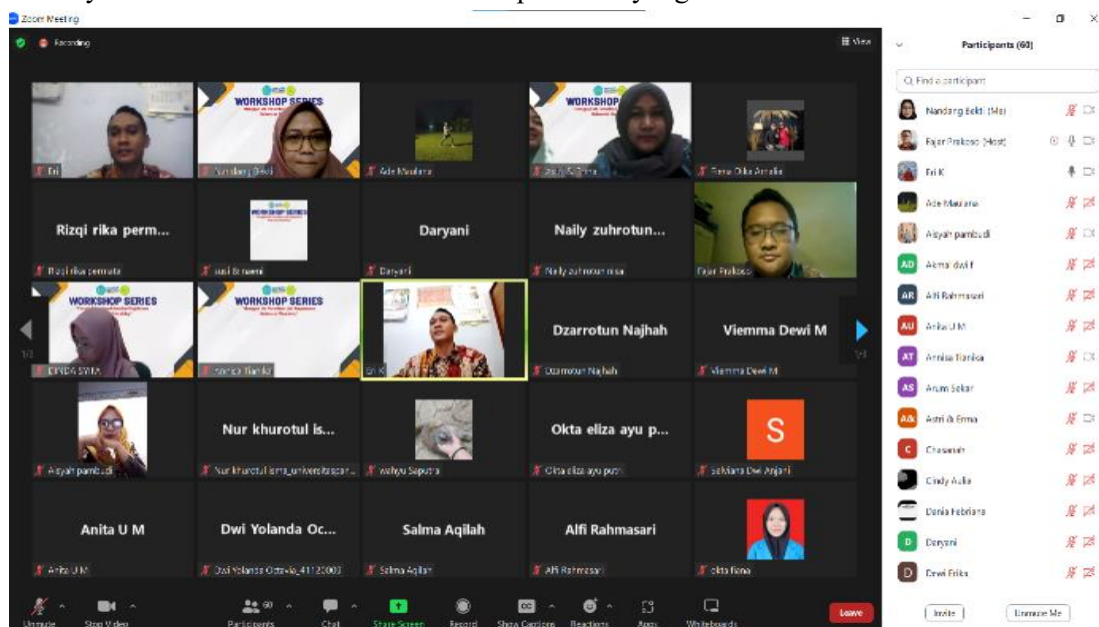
Zoom Meeting

Recording

View

Participants (60)

Find a participant

Nandang Bekti (Me)
Fajar Prakoso (Host)
Eri K
Ade Maulana
Aisyah pambudi
Akmal dwi f
Alfi Rahmasari
Anita U M
Annisa Tiarisa
Arum Sekar
Astri & Erma
Chasanah
Cindy Aulia
Dania Febriana
Daryani
Dewi Erika

Invite
Unmute Me

Eri
WORKSHOP SERIES
Nandang (Me)
Ade Maulana
WORKSHOP
Erma Dika Amalia

Rizqi rika perm...
Rizqi rika permata
WORKSHOP SERIES
susi & naimi
Daryani
Daryani
Naily zuhrotun...
Naily zuhrotun nisa
Fajar Prakoso

WORKSHOP SERIES
CINDA SYVIA
WORKSHOP SERIES
Annisa Tiarisa
Eri K
Dzarrotun Najhah
Dzarrotun Najhah
Viemma Dewi M
Viemma Dewi M

Aisyah pambudi
Nur khurotul is...
Nur khurotul isma_universitaspgri...
wahyu Saputra
Okta eliza ayu p...
Okta eliza ayu putri
S
Salsabila Dwi Anjani

Anita U M
Anita U M
Dwi Yolanda Oc...
Dwi Yolanda Octavia_41120003
Salma Aqilah
Salma Aqilah
Alfi Rahmasari
Alfi Rahmasari
okta fiana

Unmute
Stop Video
60 Participants
Chat
Share Screen
Record
Show Captions
Reactions
Apps
Whiteboards
Leave